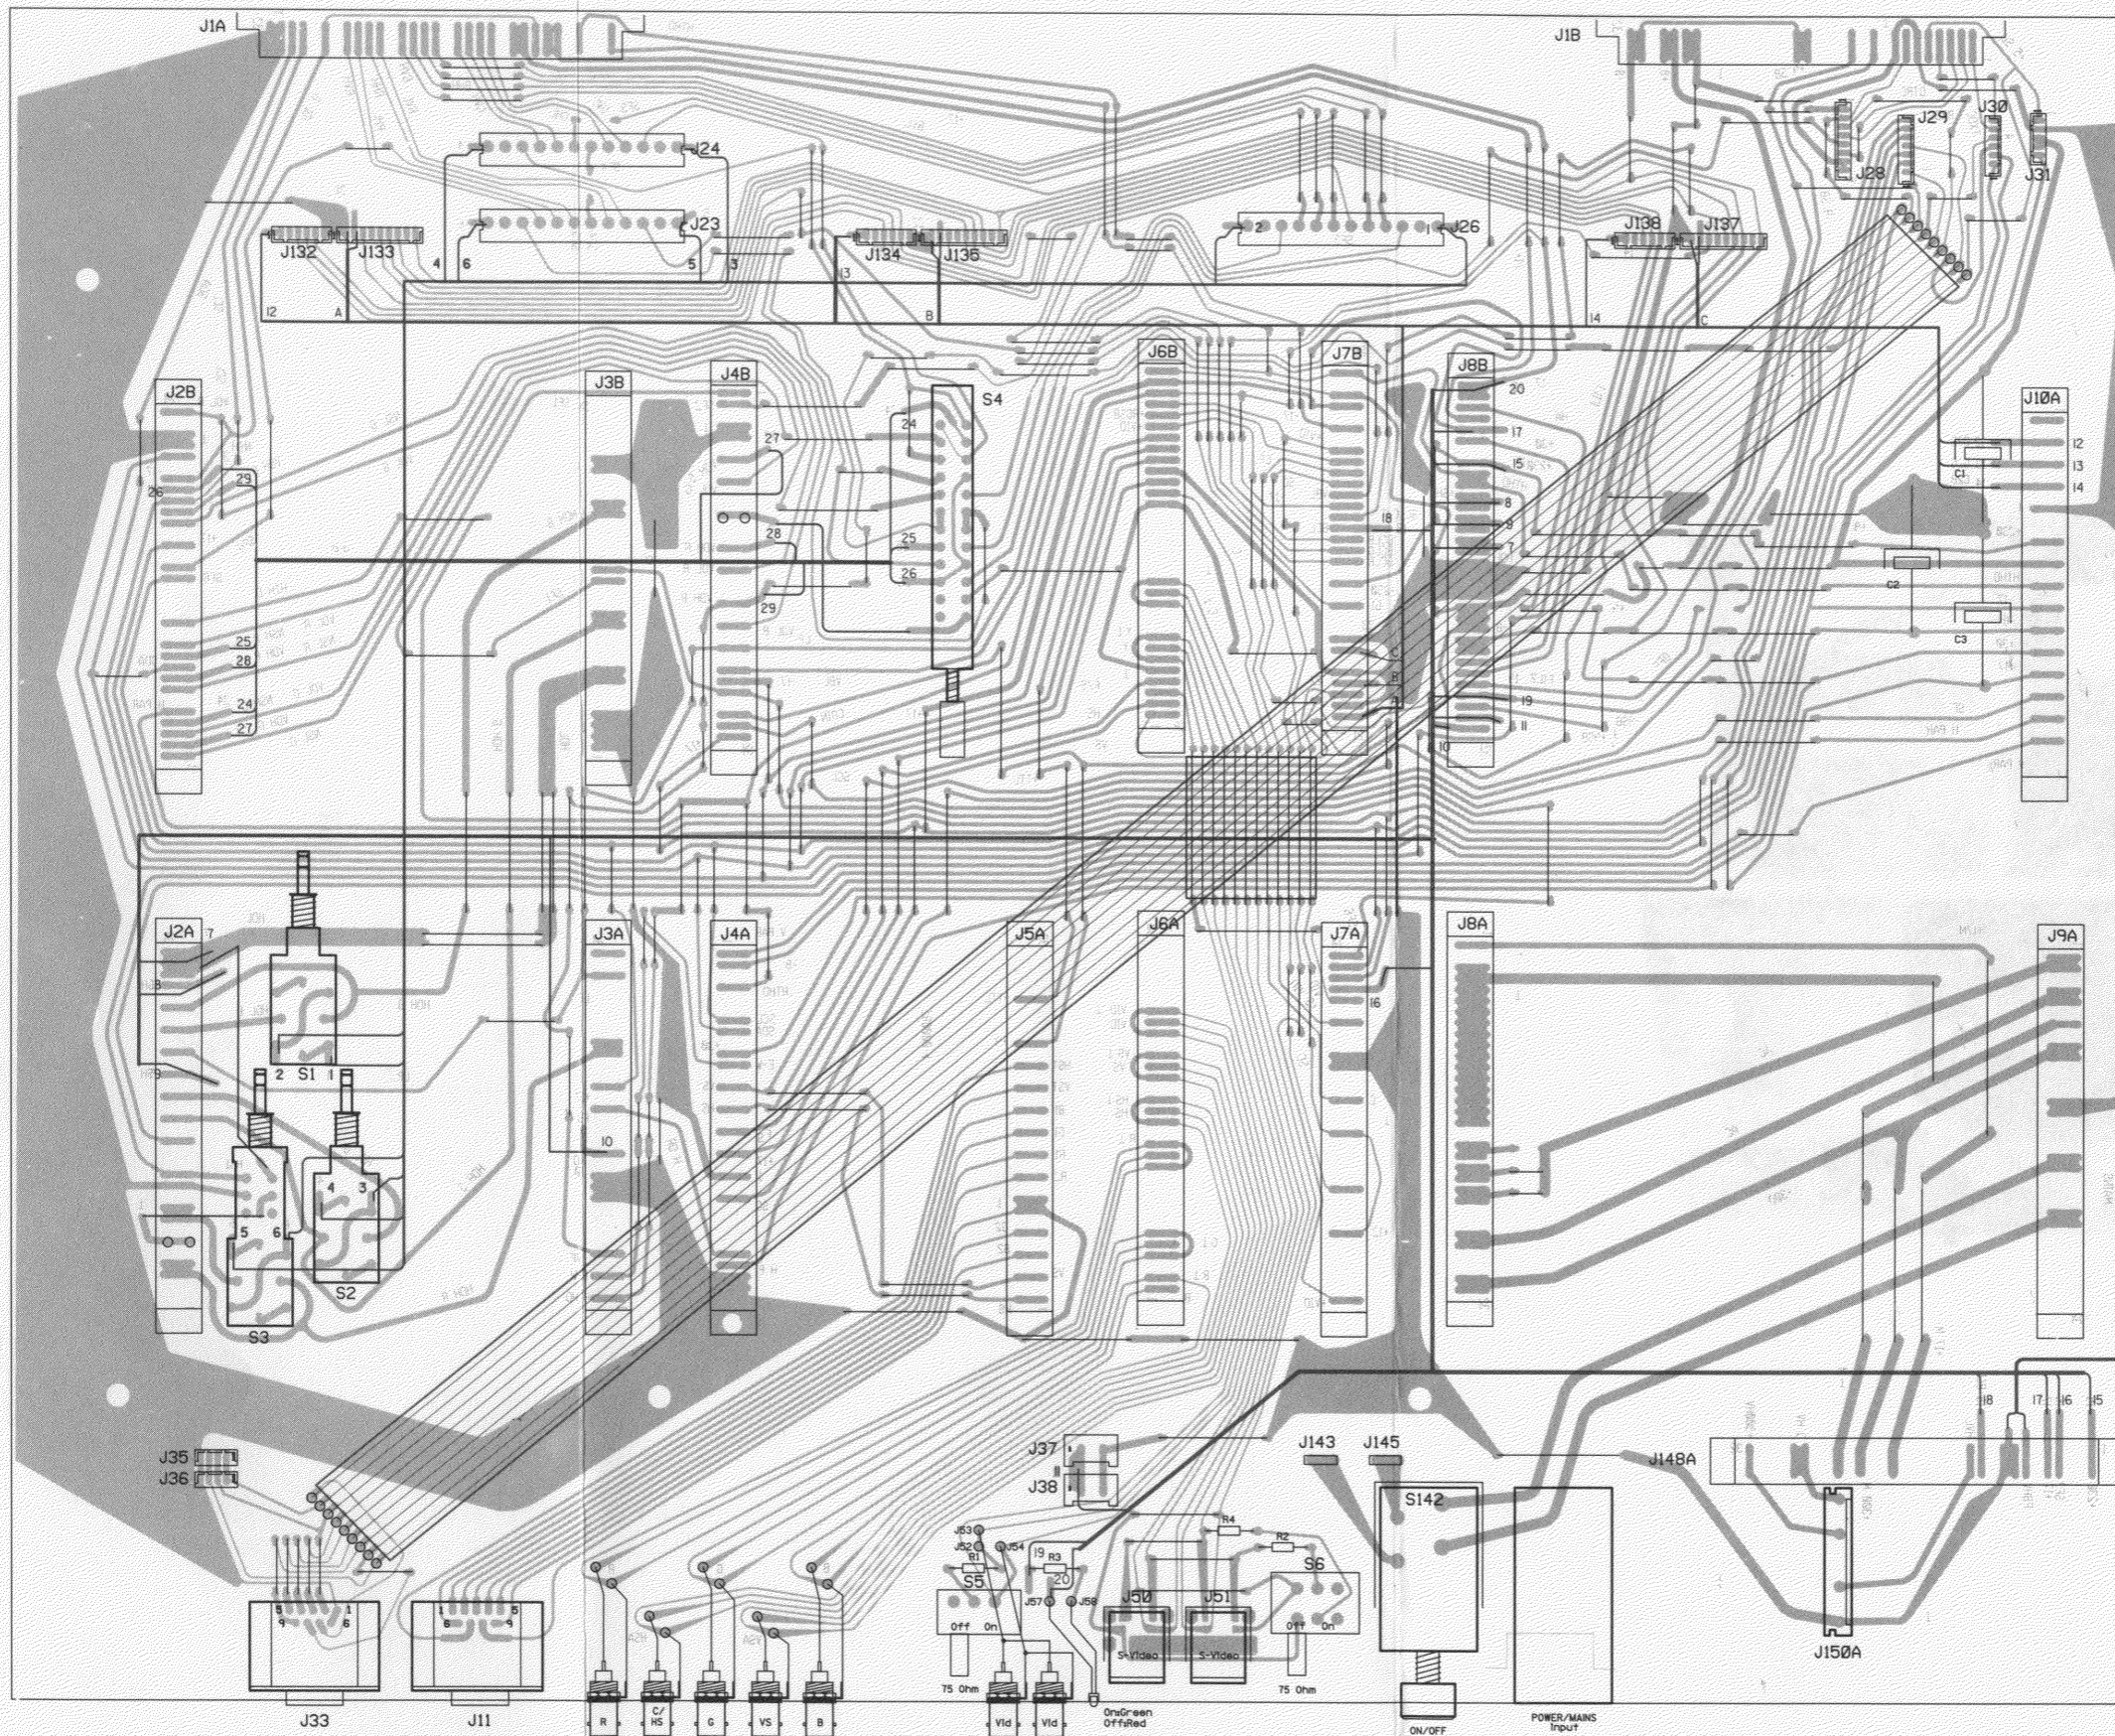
J1A
J1B
J24
J23
J26
J29
J30
J28
J31
J132
J133
J134
J136
J138
J137
4
6
5
3
2
I2
A
I3
B
I4
C
J2B
J3B
J4B
S4
J6B
J7B
J8B
J10A
26
29
25
28
24
27
27
24
25
26
28
29
20
I7
I5
I8
8
9
7
I2
I3
I4
C1
C2
C3
I9
I0
J2A
7
S1
2
1
4
3
5
6
S2
S3
J3A
J4A
J5A
J6A
J7A
J8A
J9A
I0
I6
J35
J36
J37
J38
J143
J145
J148A
S142
I8
I7
I6
I5
J53
J52
R1
J54
R3
I9
20
J57
J58
S5
Off
On
R4
R2
S6
J50
J51
S-Video
S-Video
Off
On
J150A
J33
J11
R
C/HS
G
VS
B
75 Ohm
Vid
Vid
OnGreen
OffRed
75 Ohm
ON/OFF
POWER/MAINS Input